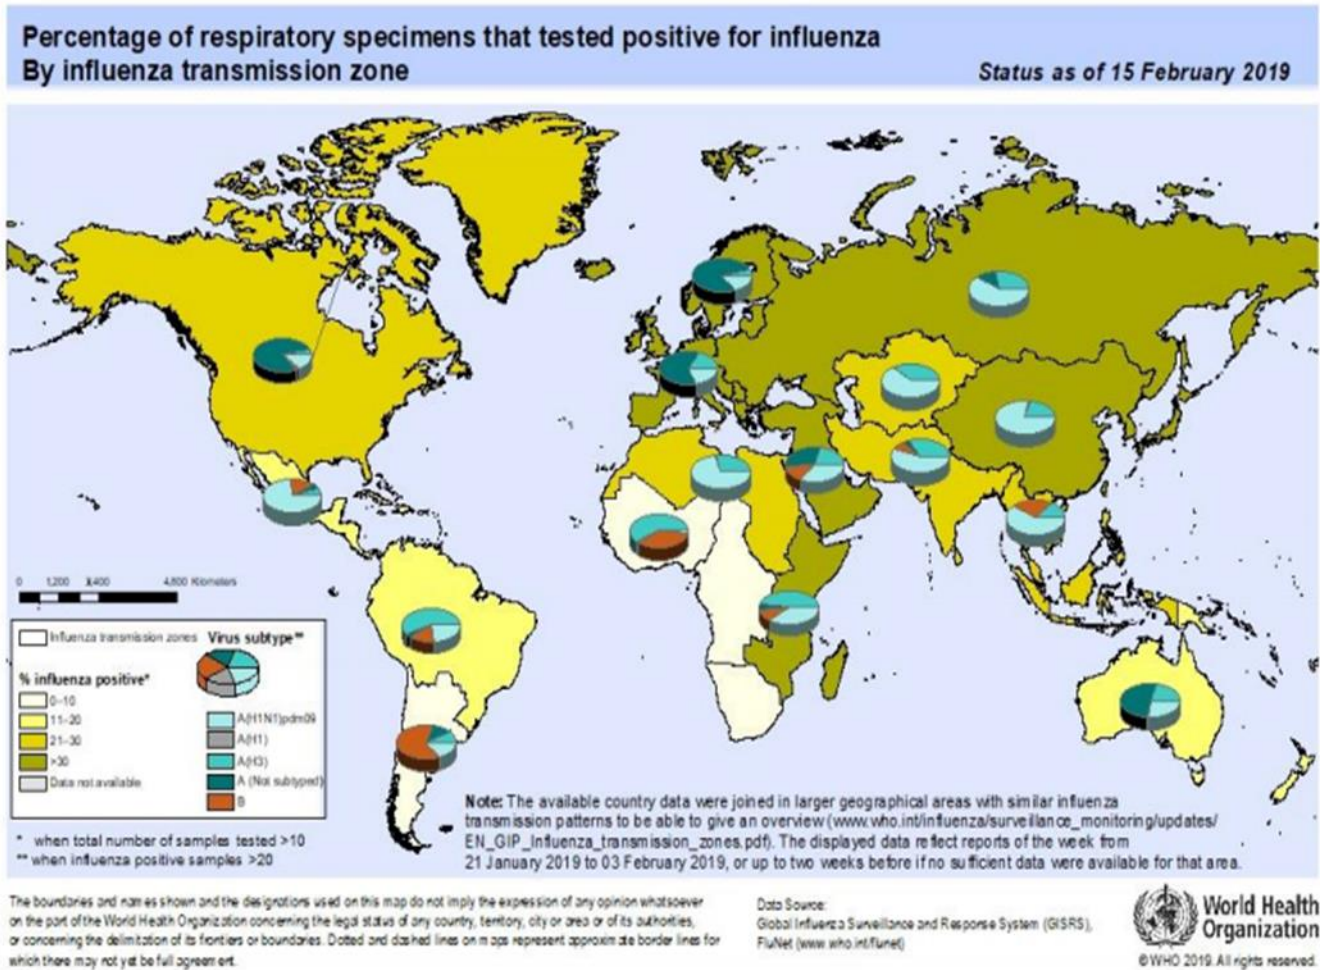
Percentage of respiratory specimens that tested positive for influenza
By influenza transmission zone

Status as of 15 February 2019

0 1,200 2,400 4,800 Kilometers

Influenza transmission zones

Virus subtype**

% influenza positive*

0–10
11–20
21–30
>30
Data not available

A(H1N1)pdm09
A(H1)
A(H3)
A (Not subtyped)
B

* when total number of samples tested >10
** when influenza positive samples >20

Note: The available country data were joined in larger geographical areas with similar influenza transmission patterns to be able to give an overview (www.who.int/influenza/surveillance_monitoring/updates/EN_GIP_Influenza_transmission_zones.pdf). The displayed data reflect reports of the week from 21 January 2019 to 03 February 2019, or up to two weeks before if no sufficient data were available for that area.

The boundaries and names shown and the designations used on this map do not imply the expression of any opinion whatsoever on the part of the World Health Organization concerning the legal status of any country, territory, city or area or of its authorities, or concerning the delimitation of its frontiers or boundaries. Dotted and dashed lines on maps represent approximate border lines for which there may not yet be full agreement.

Data Source:
Global Influenza Surveillance and Response System (GISRS), FluNet (www.who.int/flunet)

World Health Organization

©WHO 2019. All rights reserved.